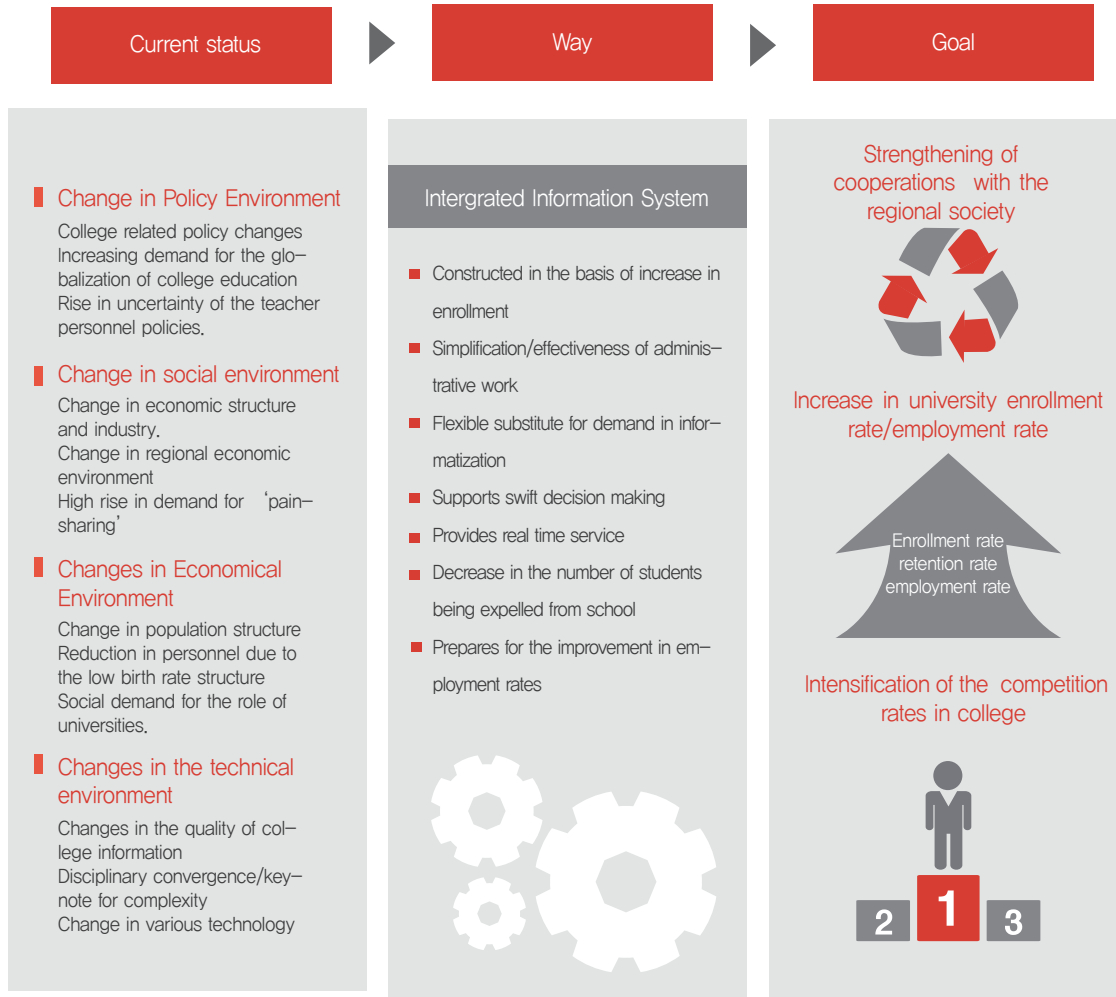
Current status

Way

Goal

Change in Policy Environment

College related policy changes
Increasing demand for the globalization of college education
Rise in uncertainty of the teacher personnel policies.

Change in social environment

Change in economic structure and industry.
Change in regional economic environment
High rise in demand for 'pain-sharing'

Changes in Economical Environment

Change in population structure
Reduction in personnel due to the low birth rate structure
Social demand for the role of universities.

Changes in the technical environment

Changes in the quality of college information
Disciplinary convergence/keynote for complexity
Change in various technology

Intergrated Information System

Constructed in the basis of increase in enrollment

Simplification/effectiveness of administrative work

Flexible substitute for demand in informatization

Supports swift decision making

Provides real time service

Decrease in the number of students being expelled from school

Prepares for the improvement in employment rates

Strengthening of cooperations with the regional society

Increase in university enrollment rate/employment rate

Enrollment rate
retention rate
employment rate

Intensification of the competition rates in college

2
1
3